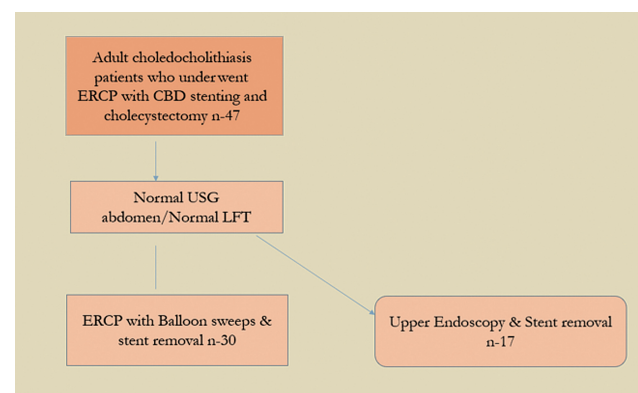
Adult choledocholithiasis patients who underwent ERCP with CBD stenting and cholecystectomy n-47

Normal USG abdomen/Normal LFT

ERCP with Balloon sweeps & stent removal n-30

Upper Endoscopy & Stent removal n-17